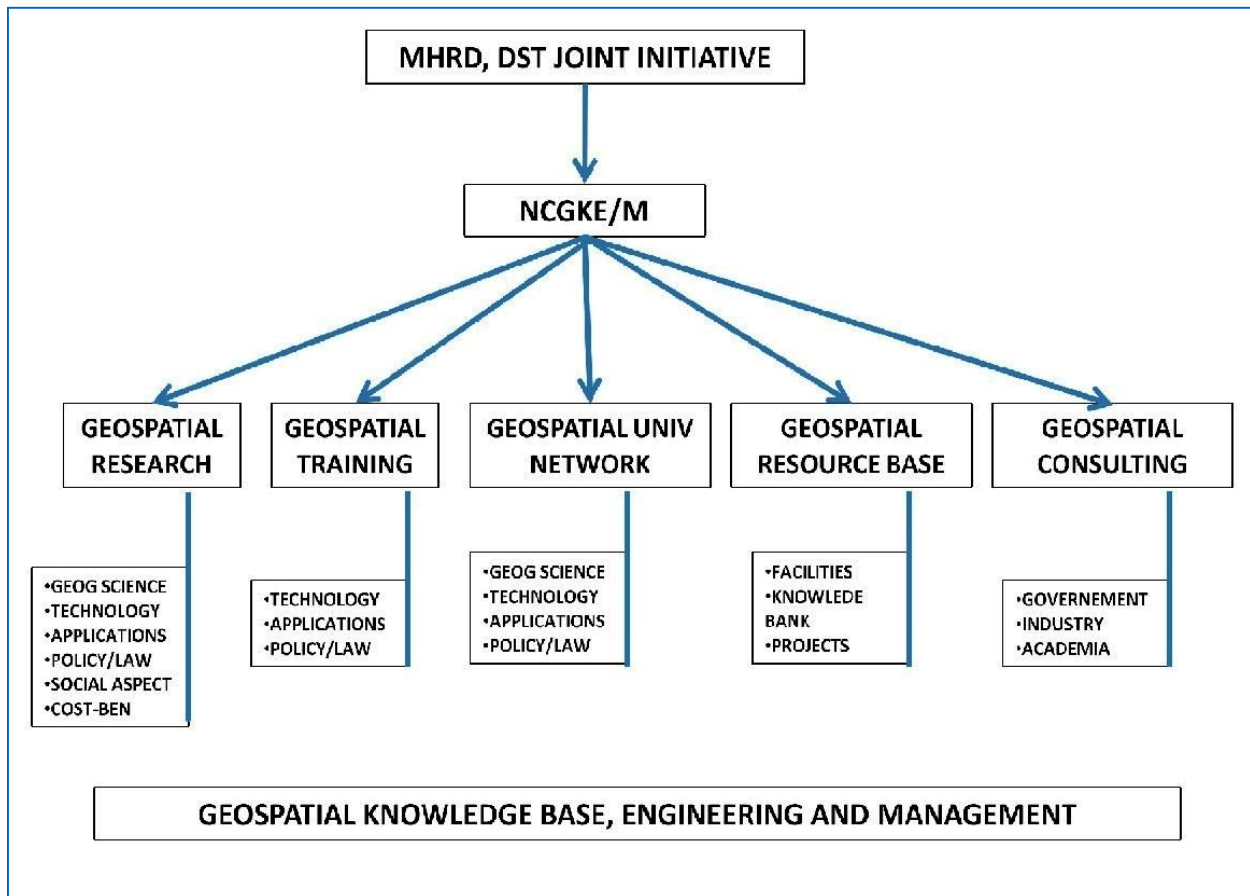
MHRD, DST JOINT INITIATIVE

NCGKE/M

GEOSPATIAL RESEARCH

GEOSPATIAL TRAINING

GEOSPATIAL UNIV NETWORK

GEOSPATIAL RESOURCE BASE

GEOSPATIAL CONSULTING

•GEOG SCIENCE
•TECHNOLOGY
•APPLICATIONS
•POLICY/LAW
•SOCIAL ASPECT
•COST-BEN

•TECHNOLOGY
•APPLICATIONS
•POLICY/LAW

•GEOG SCIENCE
•TECHNOLOGY
•APPLICATIONS
•POLICY/LAW

•FACILITIES
•KNOWLEDE BANK
•PROJECTS

•GOVERNEMENT
•INDUSTRY
•ACADEMIA

GEOSPATIAL KNOWLEDGE BASE, ENGINEERING AND MANAGEMENT